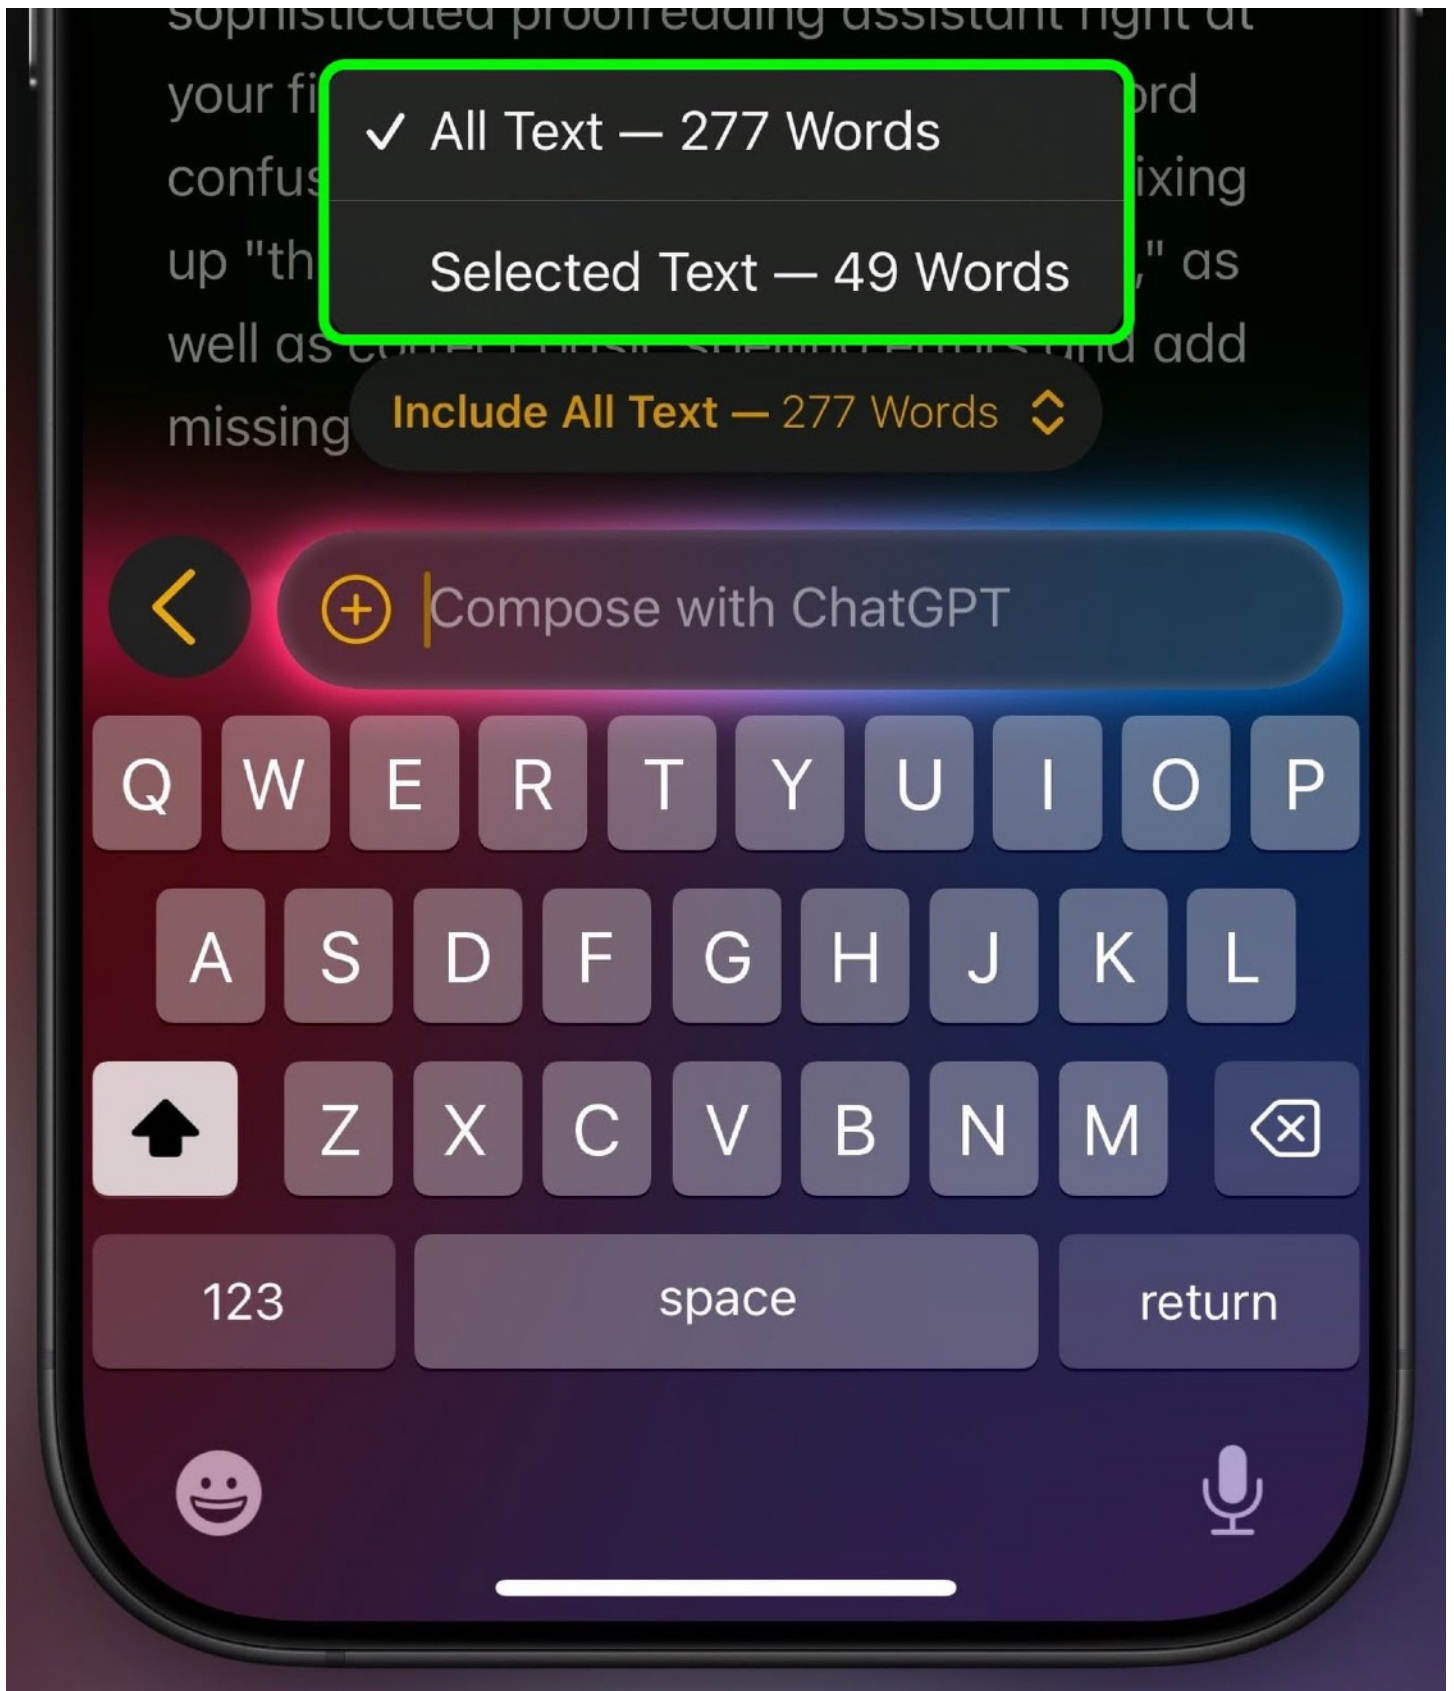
sophisticated proofreading assistant right at your fi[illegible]rd confus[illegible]ixing up "th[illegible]," as well as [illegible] add missing

✓ All Text — 277 Words

Selected Text — 49 Words

Include All Text — 277 Words

Compose with ChatGPT

Q W E R T Y U I O P

A S D F G H J K L

Z X C V B N M

123 space return